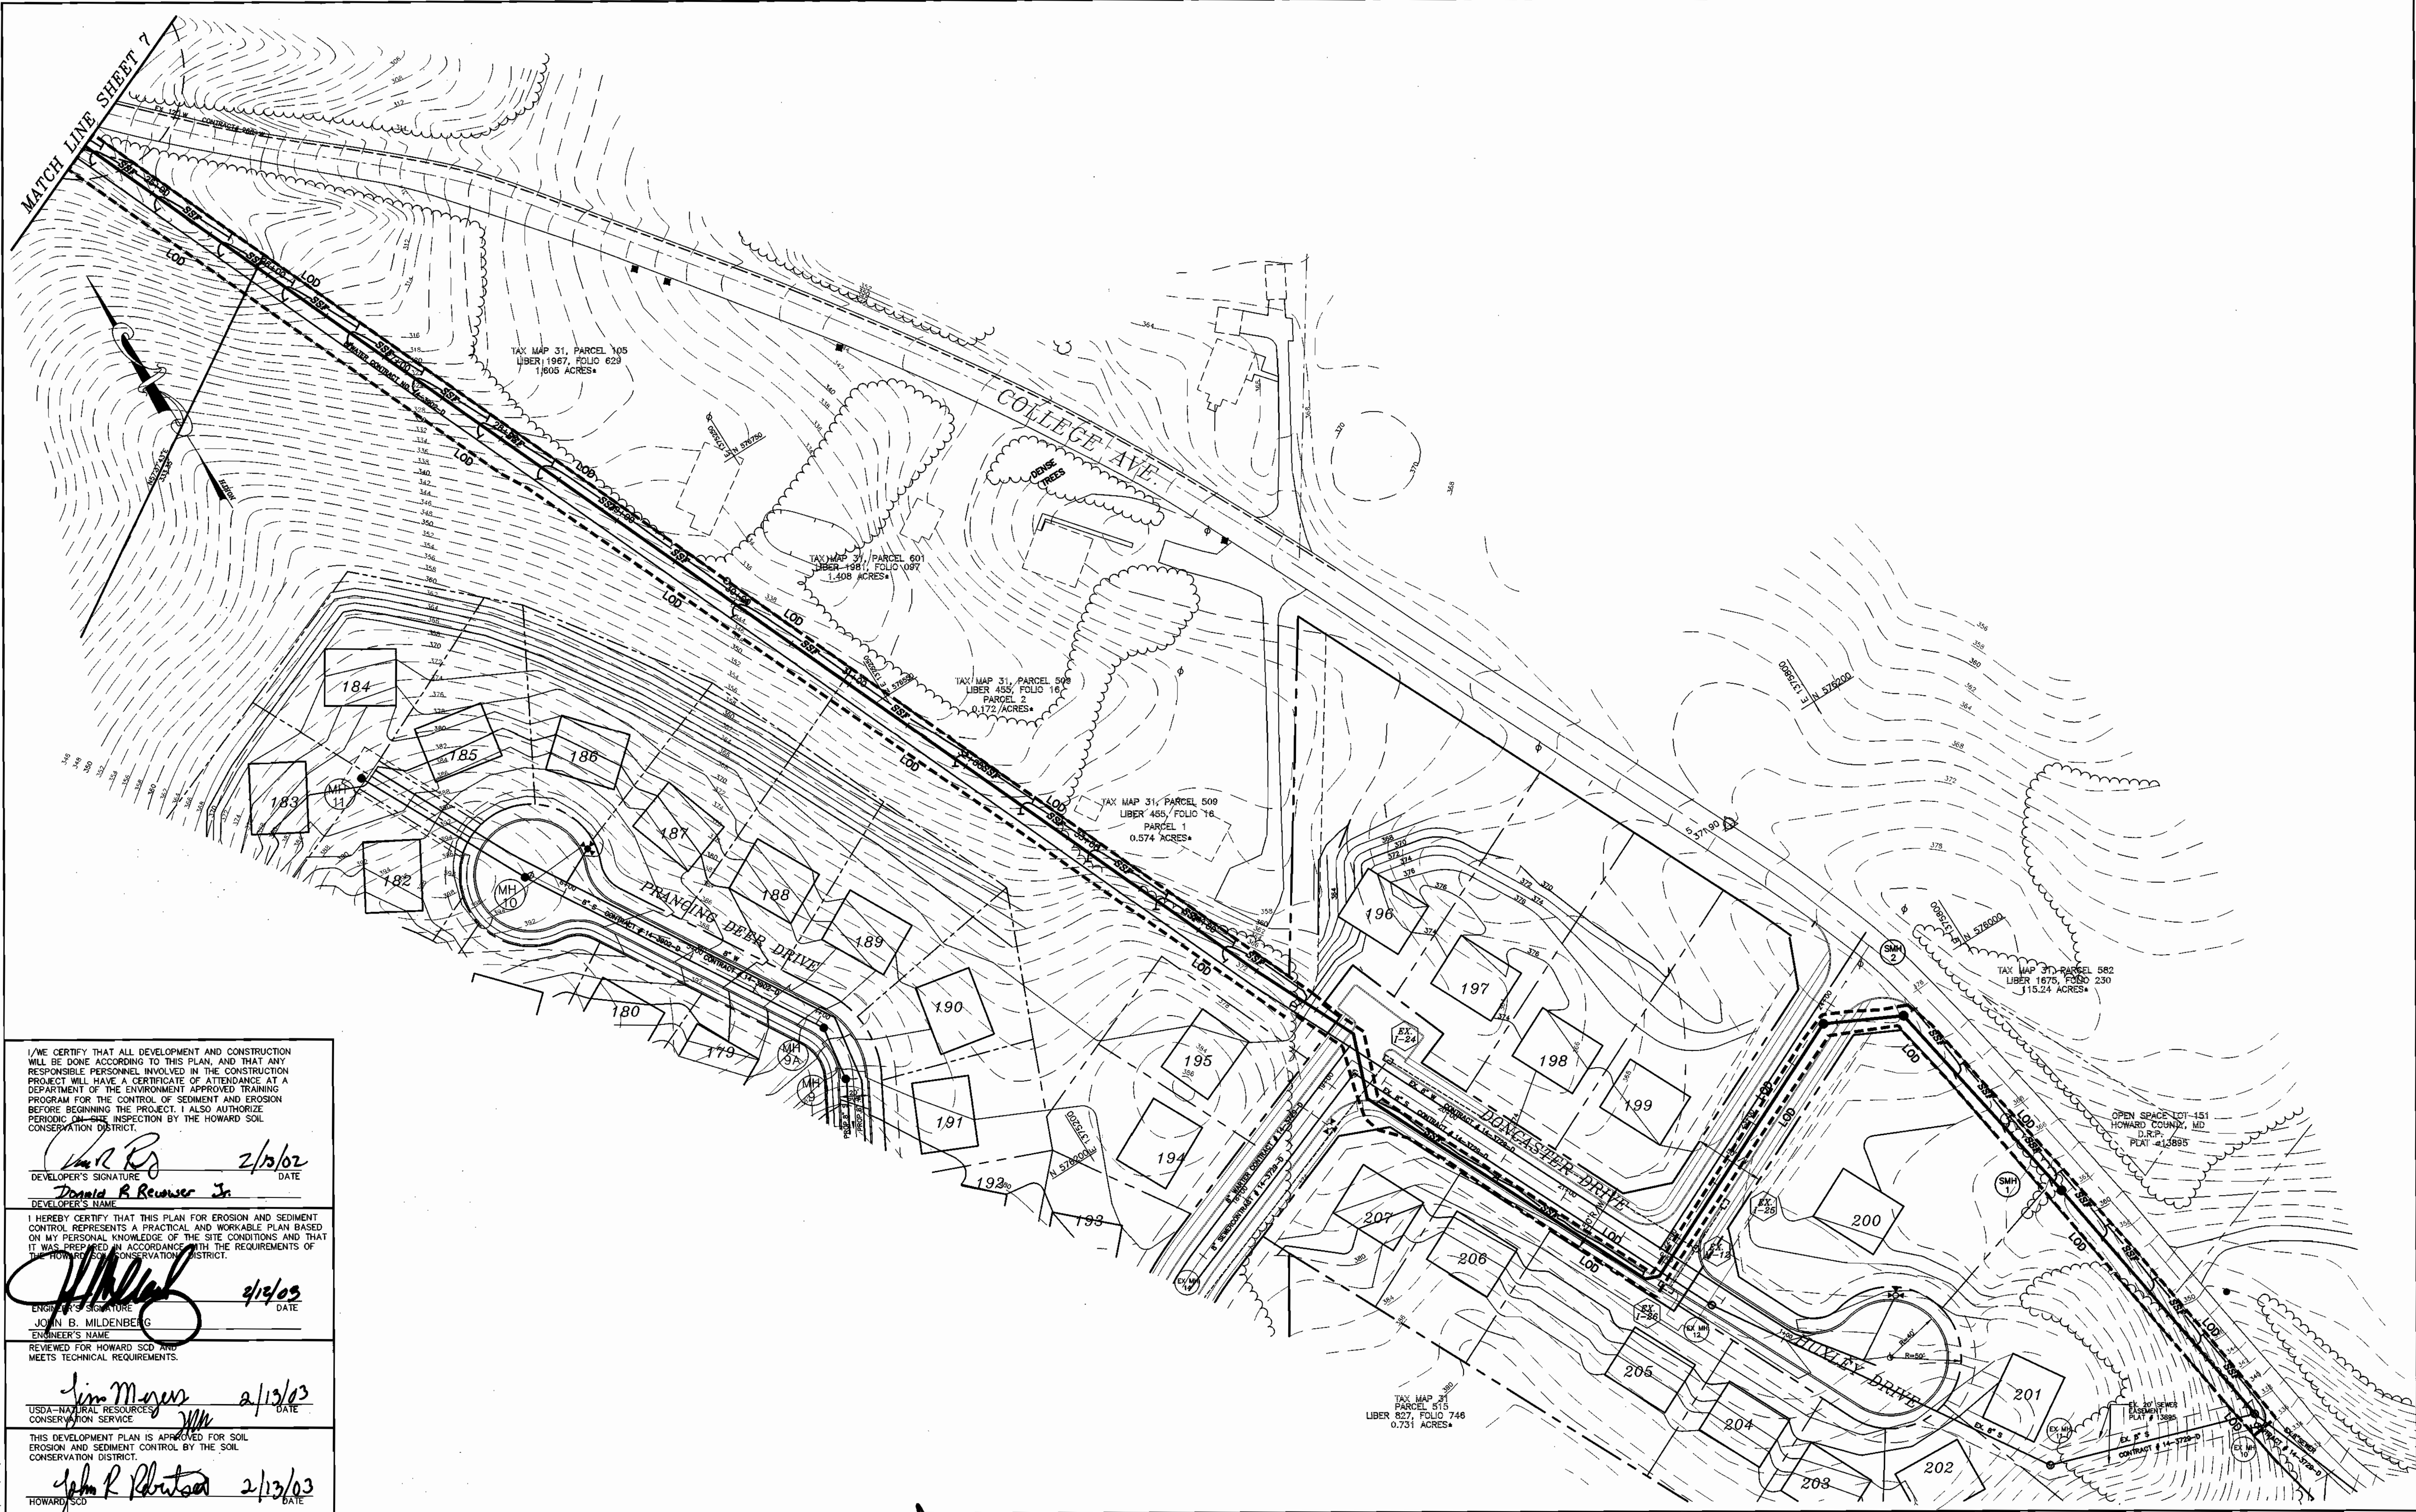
MATCH LINE SHEET 7

TAX MAP 31, PARCEL 105
LIBER 1967, FOLIO 629
1.605 ACRES±

COLLEGE AVE.

DENSE TREES

TAX MAP 31, PARCEL 601
LIBER 1981, FOLIO 097
1.408 ACRES±

TAX MAP 31, PARCEL 509
LIBER 455, FOLIO 16
PARCEL 2
0.172 ACRES±

TAX MAP 31, PARCEL 509
LIBER 455, FOLIO 16
PARCEL 1
0.574 ACRES±

TAX MAP 31, PARCEL 582
LIBER 1675, FOLIO 230
115.24 ACRES±

OPEN SPACE LOT 151
HOWARD COUNTY, MD
D.R.P.
PLAT #13895

TAX MAP 31
PARCEL 515
LIBER 827, FOLIO 746
0.731 ACRES±

PRANCING DEER DRIVE

DONCASTER DRIVE

HUXLEY DRIVE

184 185 186 183 182 187 188 189 180 179 190 191 192 193 194 195 196 197 198 199 200 201 202 203 204 205 206 207

MH 11
MH 10
MH 9A
MH 9
SMH 2
SMH 1
EX. I-24
EX. I-25
EX. I-26
EX MH 12
EX MH 11
EX MH 10
EX MH 14

LOD
SSF

EX. 20' SEWER EASEMENT PLAT # 13895

I/WE CERTIFY THAT ALL DEVELOPMENT AND CONSTRUCTION WILL BE DONE ACCORDING TO THIS PLAN, AND THAT ANY RESPONSIBLE PERSONNEL INVOLVED IN THE CONSTRUCTION PROJECT WILL HAVE A CERTIFICATE OF ATTENDANCE AT A DEPARTMENT OF THE ENVIRONMENT APPROVED TRAINING PROGRAM FOR THE CONTROL OF SEDIMENT AND EROSION BEFORE BEGINNING THE PROJECT. I ALSO AUTHORIZE PERIODIC ON-SITE INSPECTION BY THE HOWARD SOIL CONSERVATION DISTRICT.

2/13/02
DEVELOPER'S SIGNATURE DATE
Donald R Reuwer Jr.
DEVELOPER'S NAME

I HEREBY CERTIFY THAT THIS PLAN FOR EROSION AND SEDIMENT CONTROL REPRESENTS A PRACTICAL AND WORKABLE PLAN BASED ON MY PERSONAL KNOWLEDGE OF THE SITE CONDITIONS AND THAT IT WAS PREPARED IN ACCORDANCE WITH THE REQUIREMENTS OF THE HOWARD SOIL CONSERVATION DISTRICT.

2/12/03
ENGINEER'S SIGNATURE DATE
JOHN B. MILDENBERG
ENGINEER'S NAME

REVIEWED FOR HOWARD SCD AND MEETS TECHNICAL REQUIREMENTS.

Jim Myers 2/13/03
USDA-NATURAL RESOURCES CONSERVATION SERVICE DATE

THIS DEVELOPMENT PLAN IS APPROVED FOR SOIL EROSION AND SEDIMENT CONTROL BY THE SOIL CONSERVATION DISTRICT.

John R Robertson 2/13/03
HOWARD SCD DATE